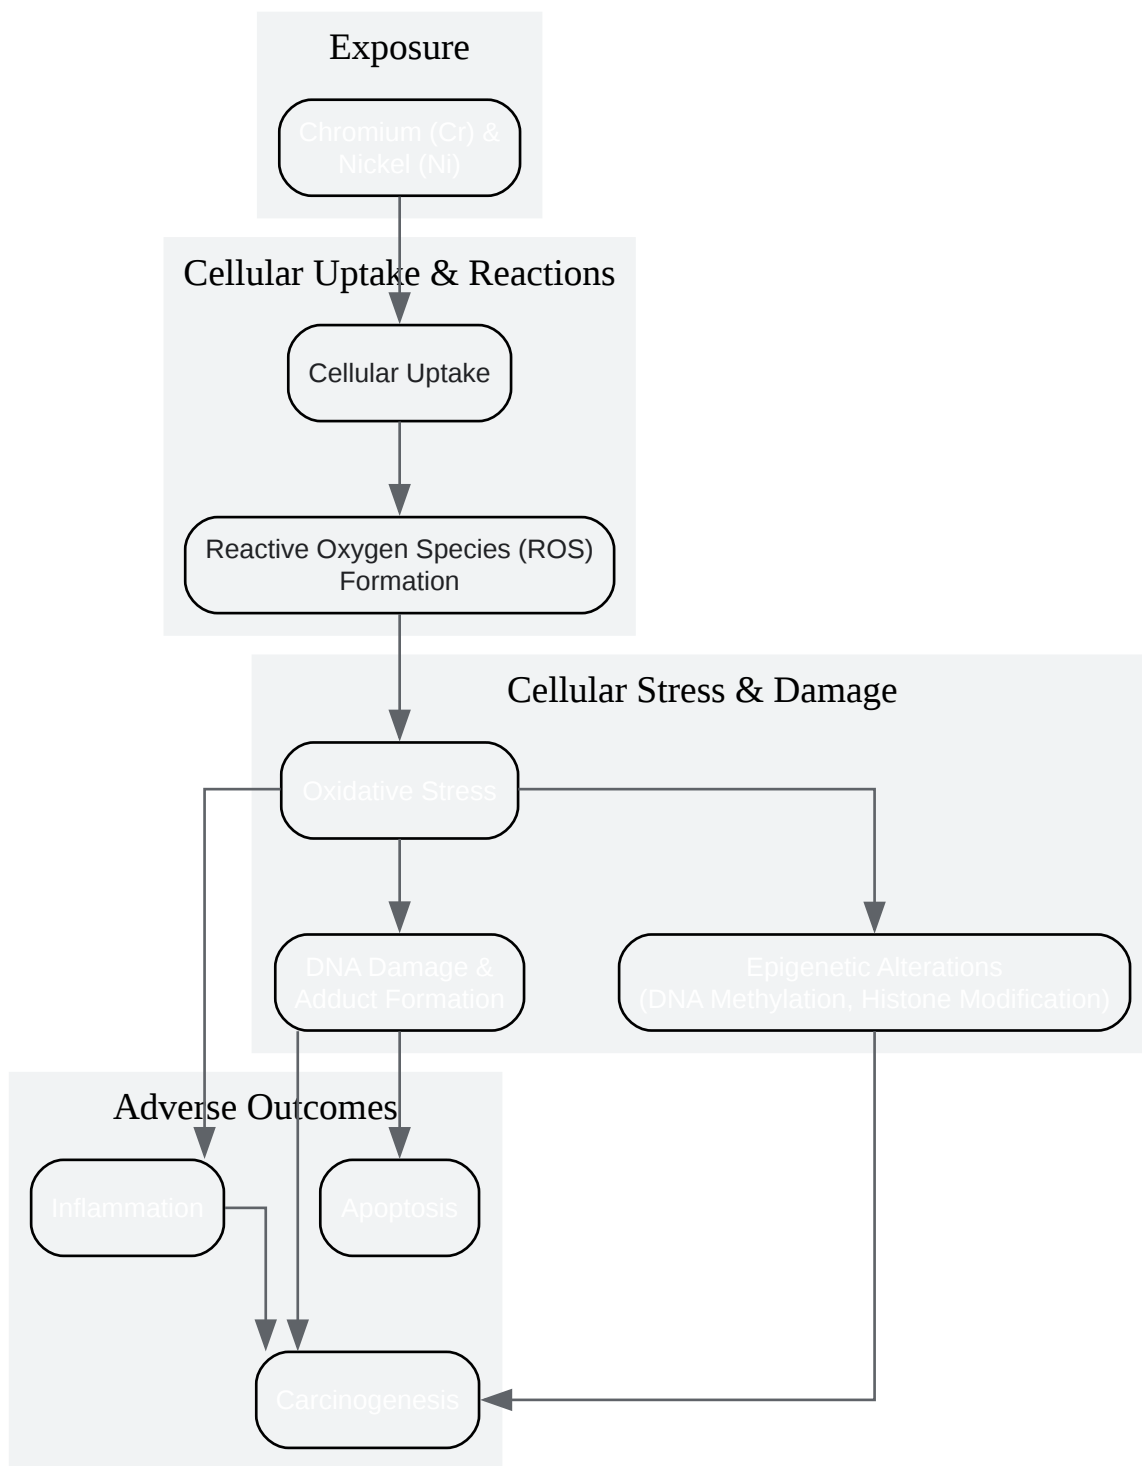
Exposure

Chromium (Cr) & Nickel (Ni)

Cellular Uptake & Reactions

Cellular Uptake

Reactive Oxygen Species (ROS) Formation

Cellular Stress & Damage

Oxidative Stress

DNA Damage & Adduct Formation

Epigenetic Alterations (DNA Methylation, Histone Modification)

Adverse Outcomes

Inflammation

Apoptosis

Carcinogenesis